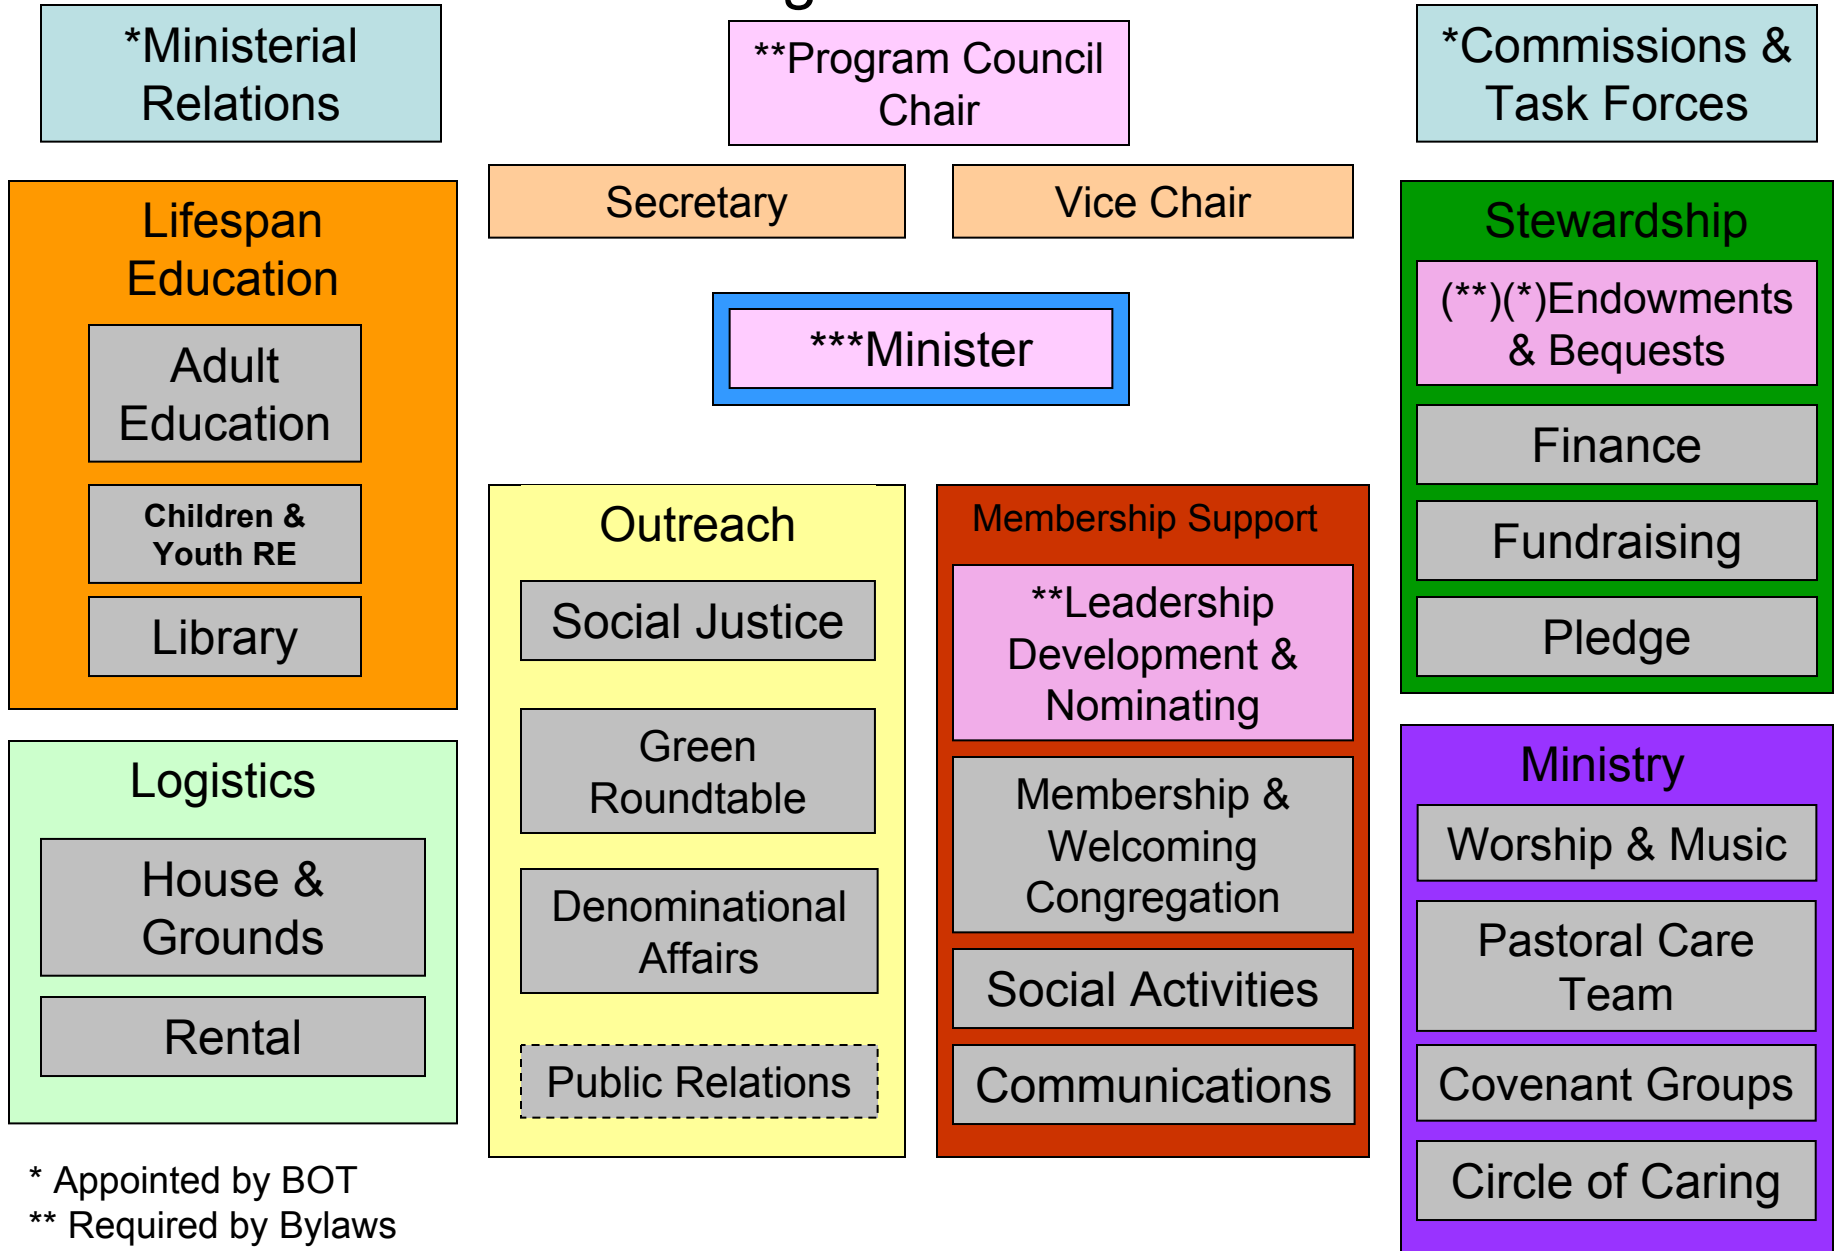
*Ministerial Relations

**Program Council Chair

*Commissions & Task Forces

Secretary

Vice Chair

Lifespan Education

Adult Education

Children & Youth RE

Library

***Minister

Stewardship

(**)(*)Endowments & Bequests

Finance

Fundraising

Pledge

Outreach

Social Justice

Green Roundtable

Denominational Affairs

Public Relations

Membership Support

**Leadership Development & Nominating

Membership & Welcoming Congregation

Social Activities

Communications

Logistics

House & Grounds

Rental

Ministry

Worship & Music

Pastoral Care Team

Covenant Groups

Circle of Caring

* Appointed by BOT
** Required by Bylaws